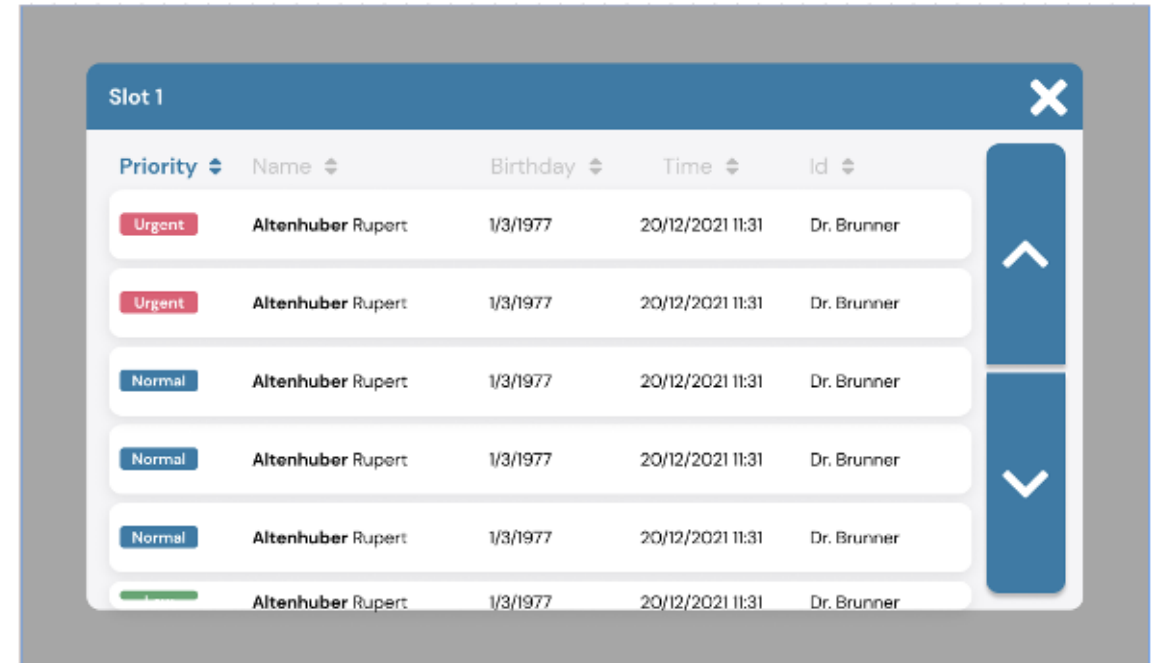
Slot 1

| Priority | Name | Birthday | Time | Id |
|---|---|---|---|---|
| Urgent | **Altenhuber** Rupert | 1/3/1977 | 20/12/2021 11:31 | Dr. Brunner |
| Urgent | **Altenhuber** Rupert | 1/3/1977 | 20/12/2021 11:31 | Dr. Brunner |
| Normal | **Altenhuber** Rupert | 1/3/1977 | 20/12/2021 11:31 | Dr. Brunner |
| Normal | **Altenhuber** Rupert | 1/3/1977 | 20/12/2021 11:31 | Dr. Brunner |
| Normal | **Altenhuber** Rupert | 1/3/1977 | 20/12/2021 11:31 | Dr. Brunner |
| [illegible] | **Altenhuber** Rupert | 1/3/1977 | 20/12/2021 11:31 | Dr. Brunner |